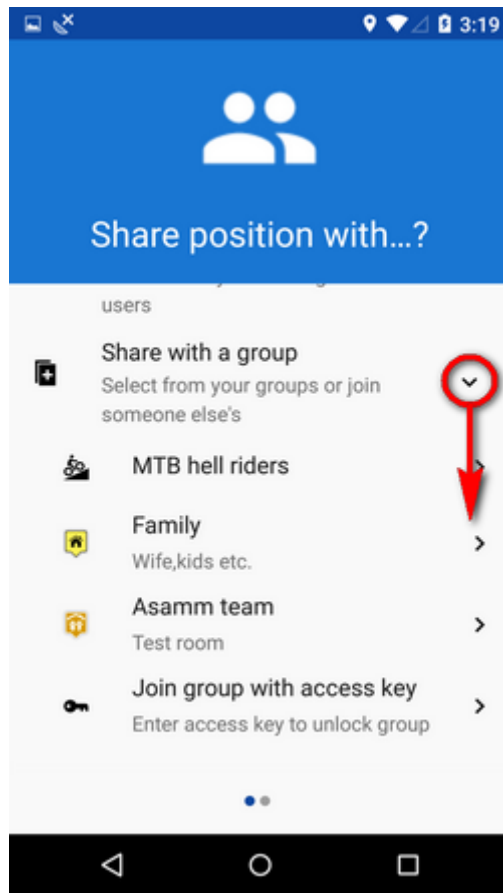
3:19

Share position with...?

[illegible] users

Share with a group
Select from your groups or join someone else's

MTB hell riders

Family
Wife,kids etc.

Asamm team
Test room

Join group with access key
Enter access key to unlock group